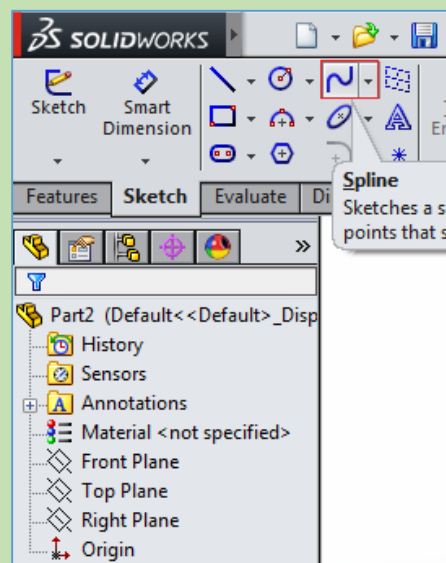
SOLIDWORKS

Sketch

Smart Dimension

Features Sketch Evaluate Di

Spline
Sketches a s
points that s

»

Part2 (Default<<Default>_Disp

History

Sensors

Annotations

Material <not specified>

Front Plane

Top Plane

Right Plane

Origin